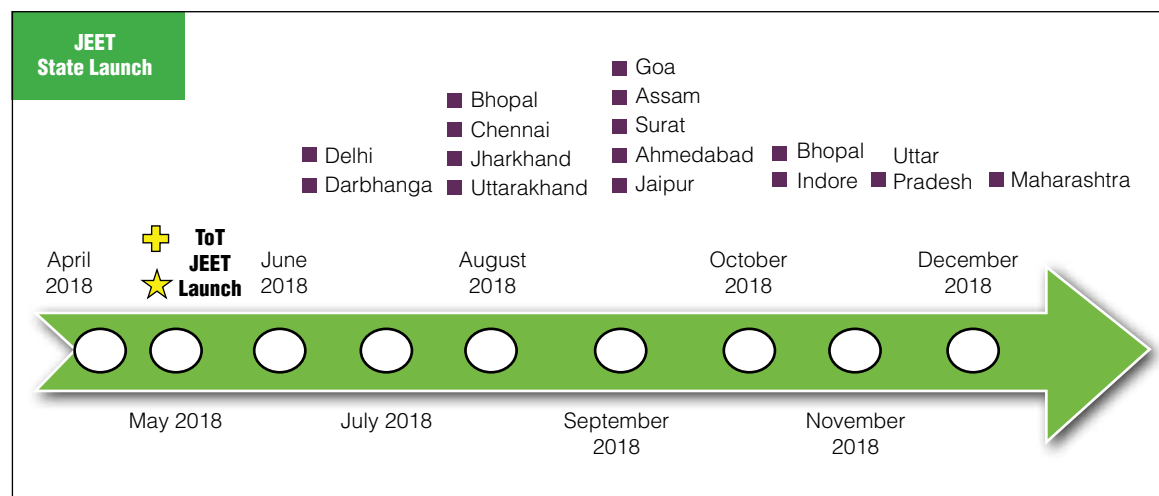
JEET State Launch

Delhi
Darbhanga

Bhopal
Chennai
Jharkhand
Uttarakhand

Goa
Assam
Surat
Ahmedabad
Jaipur

Bhopal
Indore

Uttar Pradesh

Maharashtra

April 2018

ToT JEET Launch

June 2018

August 2018

October 2018

December 2018

May 2018

July 2018

September 2018

November 2018